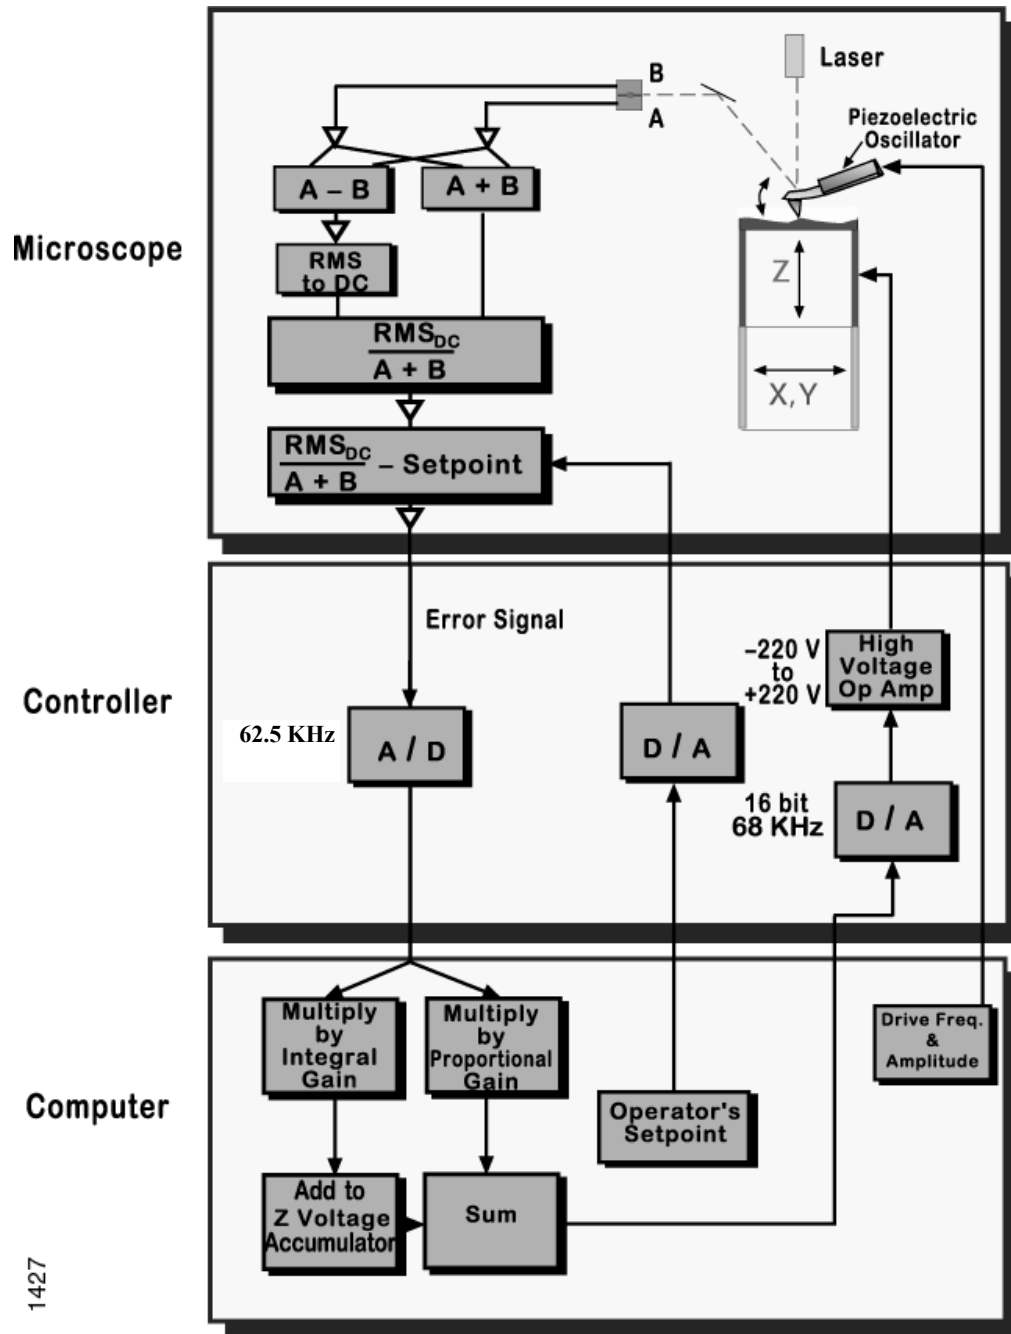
Microscope

B
A
Laser
Piezoelectric Oscillator
A – B
A + B
RMS to DC
$\frac{RMS_{DC}}{A + B}$
Z
X, Y
$\frac{RMS_{DC}}{A + B}$ – Setpoint

Controller

Error Signal
62.5 KHz
A / D
D / A
–220 V to +220 V
High Voltage Op Amp
16 bit 68 KHz
D / A

Computer

Multiply by Integral Gain
Multiply by Proportional Gain
Drive Freq. & Amplitude
Operator's Setpoint
Add to Z Voltage Accumulator
Sum

1427